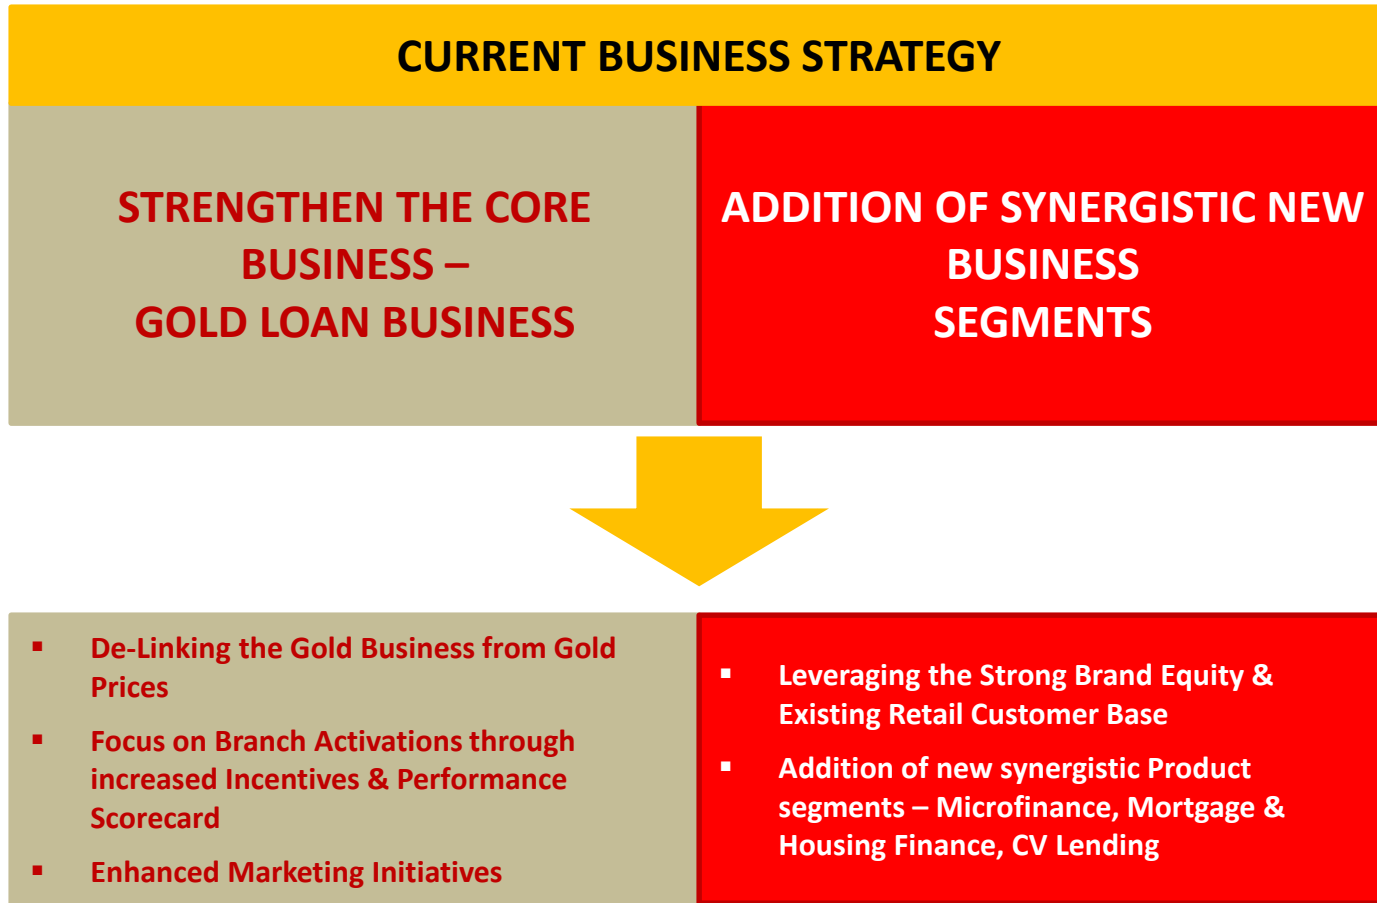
CURRENT BUSINESS STRATEGY

STRENGTHEN THE CORE BUSINESS – GOLD LOAN BUSINESS

ADDITION OF SYNERGISTIC NEW BUSINESS SEGMENTS

▪ De-Linking the Gold Business from Gold Prices

▪ Focus on Branch Activations through increased Incentives & Performance Scorecard

▪ Enhanced Marketing Initiatives

▪ Leveraging the Strong Brand Equity & Existing Retail Customer Base

▪ Addition of new synergistic Product segments – Microfinance, Mortgage & Housing Finance, CV Lending